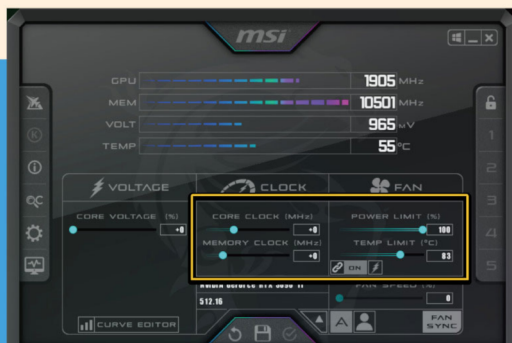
msi

GPU 1905 MHz
MEM 10501 MHz
VOLT 965 mV
TEMP 55 °C

VOLTAGE
CLOCK
FAN

CORE VOLTAGE (%)
+0
CORE CLOCK (MHz)
+0
MEMORY CLOCK (MHz)
+0
POWER LIMIT (%)
100
TEMP LIMIT (°C)
83
ON

NVIDIA GeForce RTX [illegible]
512.16
FAN SPEED (%)
0
CURVE EDITOR
FAN SYNC

1
2
3
4
5